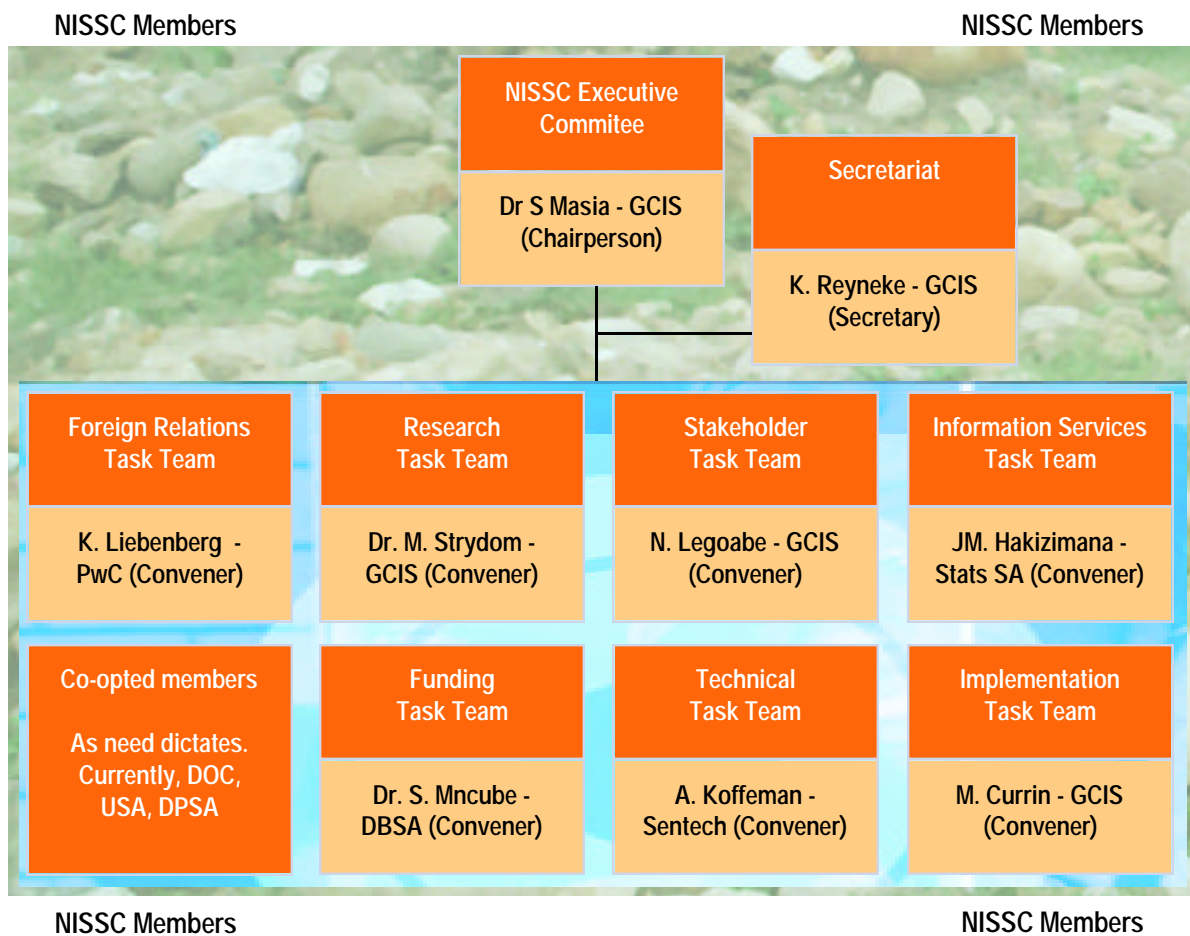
NISSC Members

NISSC Members

NISSC Executive Commitee

Dr S Masia - GCIS (Chairperson)

Secretariat

K. Reyneke - GCIS (Secretary)

Foreign Relations Task Team

K. Liebenberg - PwC (Convener)

Research Task Team

Dr. M. Strydom - GCIS (Convener)

Stakeholder Task Team

N. Legoabe - GCIS (Convener)

Information Services Task Team

JM. Hakizimana - Stats SA (Convener)

Co-opted members

As need dictates. Currently, DOC, USA, DPSA

Funding Task Team

Dr. S. Mncube - DBSA (Convener)

Technical Task Team

A. Koffeman - Sentech (Convener)

Implementation Task Team

M. Currin - GCIS (Convener)

NISSC Members

NISSC Members